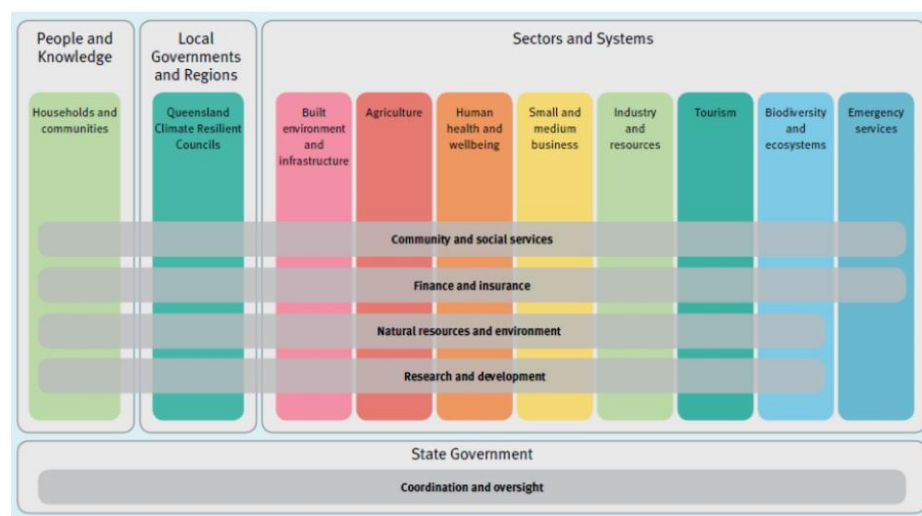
People and Knowledge

Households and communities

Local Governments and Regions

Queensland Climate Resilient Councils

Sectors and Systems

Built environment and infrastructure

Agriculture

Human health and wellbeing

Small and medium business

Industry and resources

Tourism

Biodiversity and ecosystems

Emergency services

Community and social services

Finance and insurance

Natural resources and environment

Research and development

State Government

Coordination and oversight